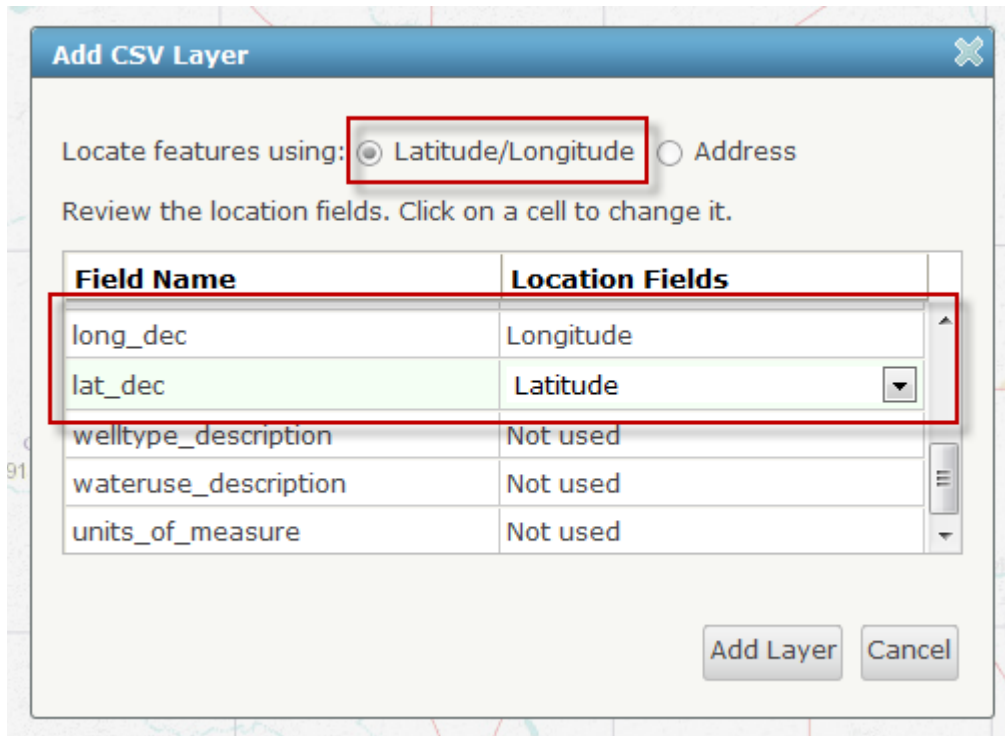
Add CSV Layer

Locate features using: Latitude/Longitude Address

Review the location fields. Click on a cell to change it.

| Field Name | Location Fields |
|---|---|
| long_dec | Longitude |
| lat_dec | Latitude |
| welltype_description | Not used |
| wateruse_description | Not used |
| units_of_measure | Not used |

91

Add Layer Cancel